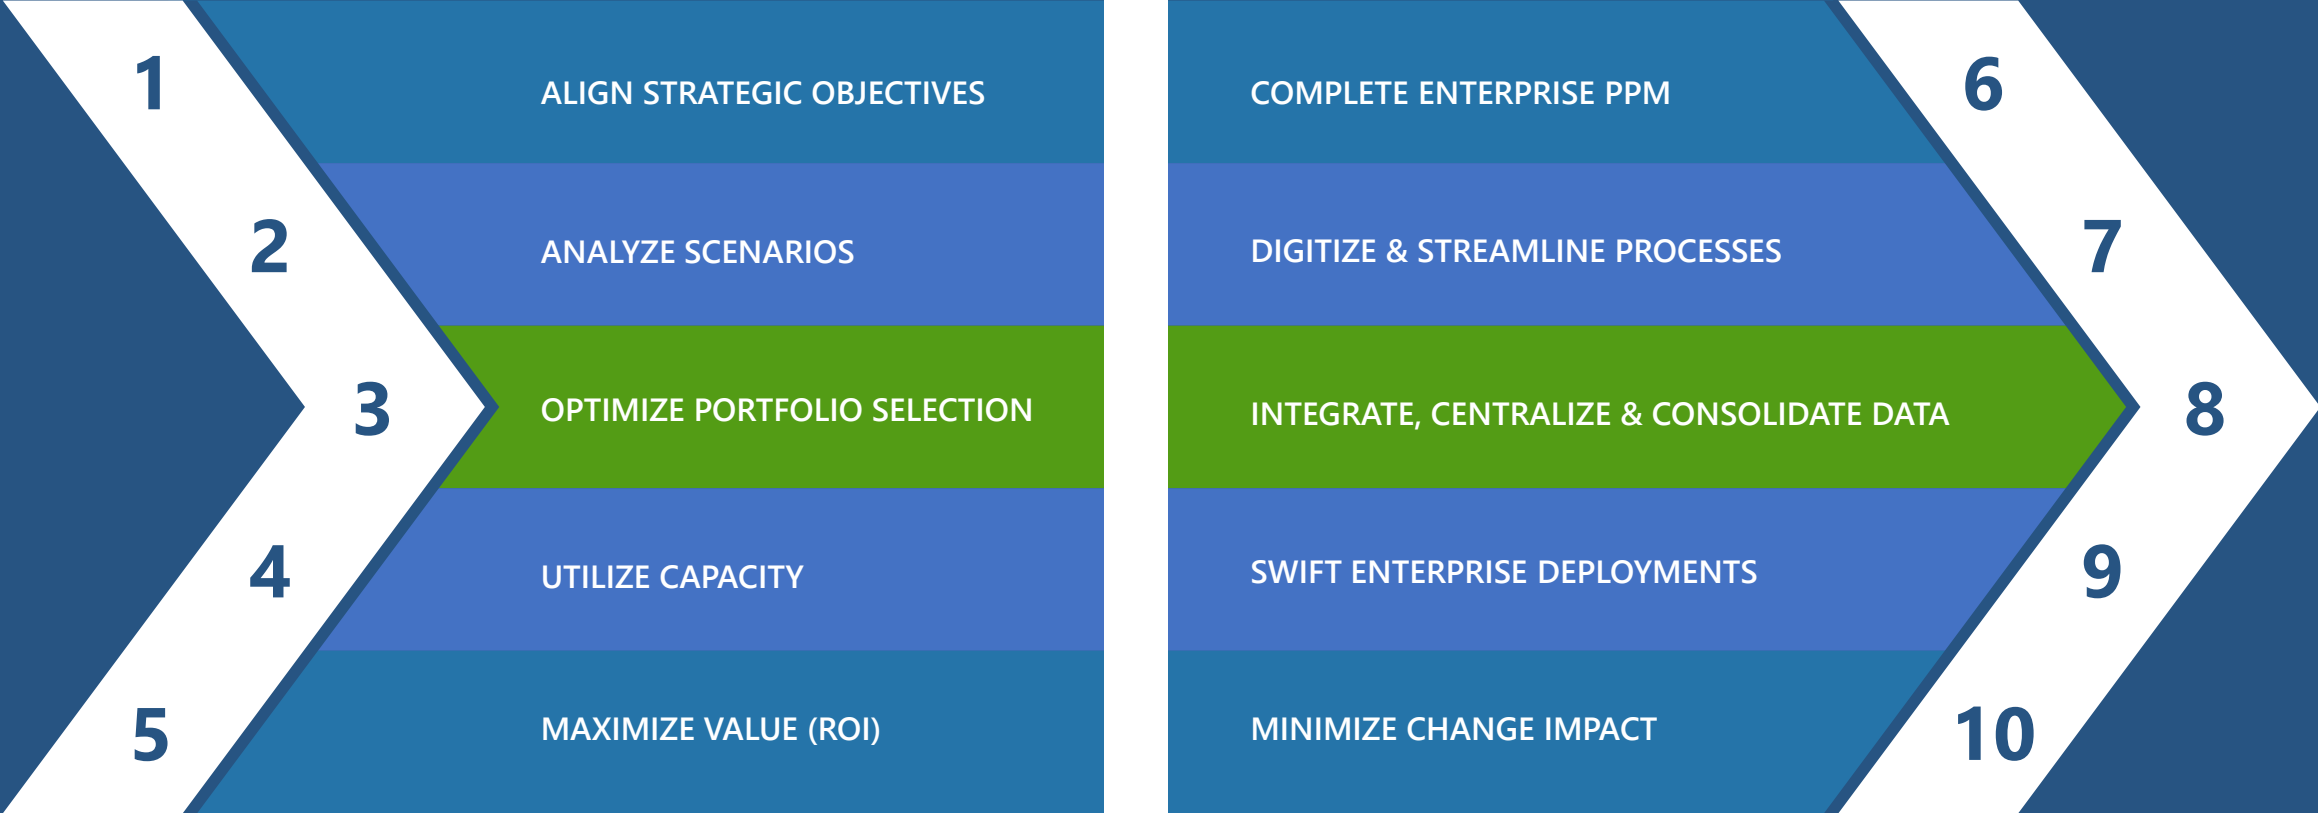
1 ALIGN STRATEGIC OBJECTIVES

2 ANALYZE SCENARIOS

3 OPTIMIZE PORTFOLIO SELECTION

4 UTILIZE CAPACITY

5 MAXIMIZE VALUE (ROI)

COMPLETE ENTERPRISE PPM 6

DIGITIZE & STREAMLINE PROCESSES 7

INTEGRATE, CENTRALIZE & CONSOLIDATE DATA 8

SWIFT ENTERPRISE DEPLOYMENTS 9

MINIMIZE CHANGE IMPACT 10